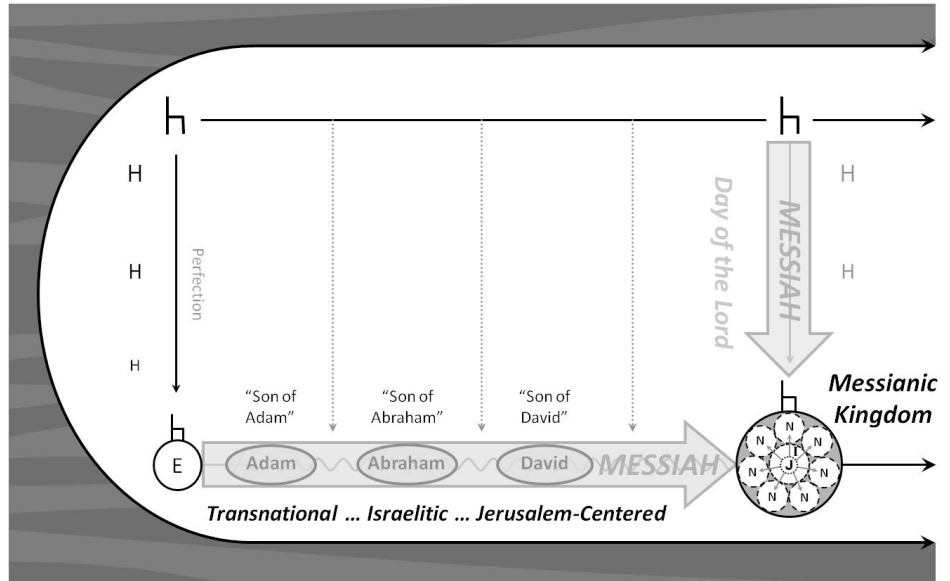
H

H

H

Perfection

Day of the Lord

MESSIAH

H

H

"Son of Adam"

"Son of Abraham"

"Son of David"

Messianic Kingdom

E

Adam

Abraham

David

MESSIAH

N N N N N N N N

J

Transnational … Israelitic … Jerusalem-Centered